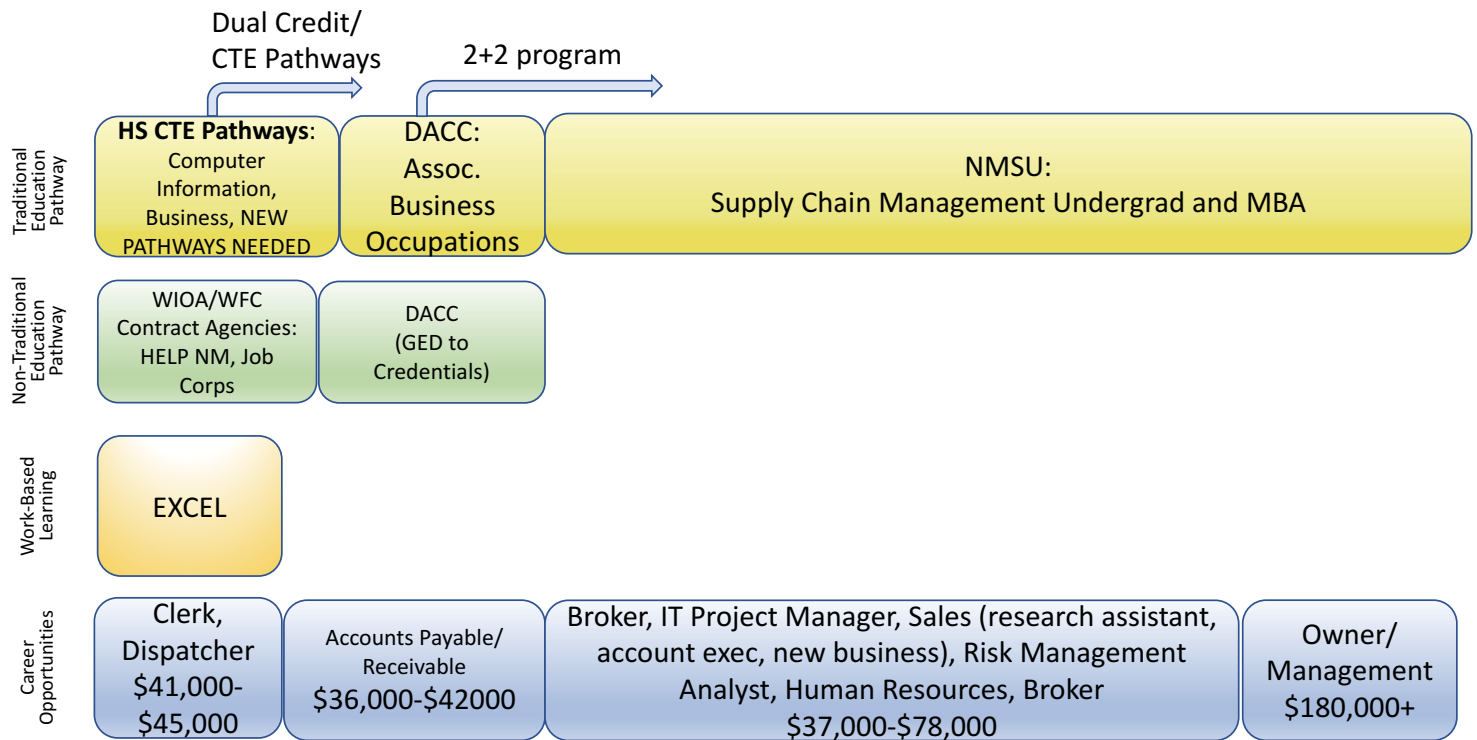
Dual Credit/ CTE Pathways

2+2 program

Traditional Education Pathway

**HS CTE Pathways**: Computer Information, Business, NEW PATHWAYS NEEDED

DACC: Assoc. Business Occupations

NMSU: Supply Chain Management Undergrad and MBA

Non-Traditional Education Pathway

WIOA/WFC Contract Agencies: HELP NM, Job Corps

DACC (GED to Credentials)

Work-Based Learning

EXCEL

Career Opportunities

Clerk, Dispatcher $41,000-$45,000

Accounts Payable/ Receivable $36,000-$42000

Broker, IT Project Manager, Sales (research assistant, account exec, new business), Risk Management Analyst, Human Resources, Broker $37,000-$78,000

Owner/ Management $180,000+